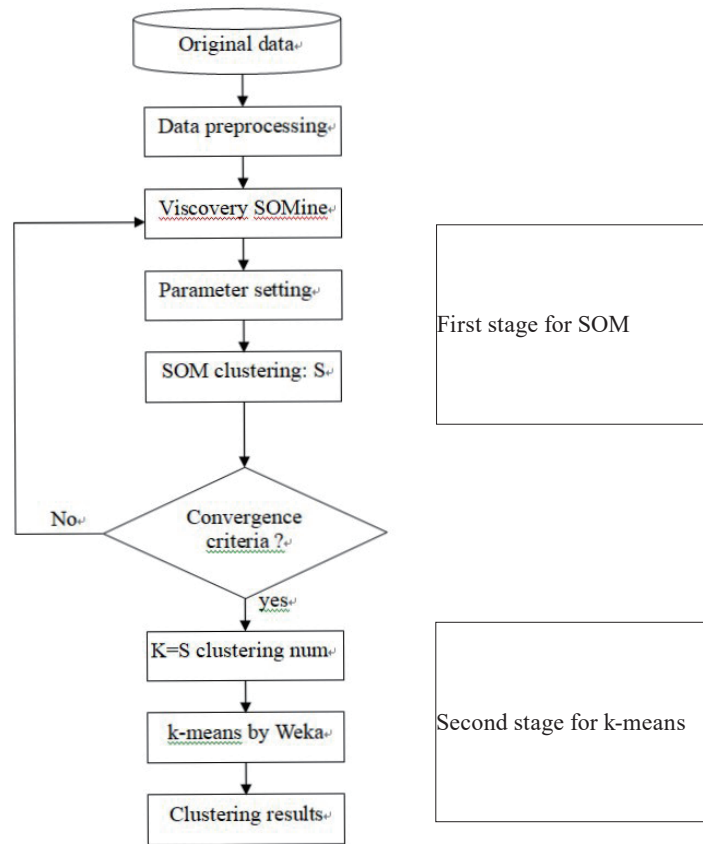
Original data

Data preprocessing

Viscovery SOMine

Parameter setting

SOM clustering: S

Convergence criteria ?

No

yes

K=S clustering num

k-means by Weka

Clustering results

First stage for SOM

Second stage for k-means